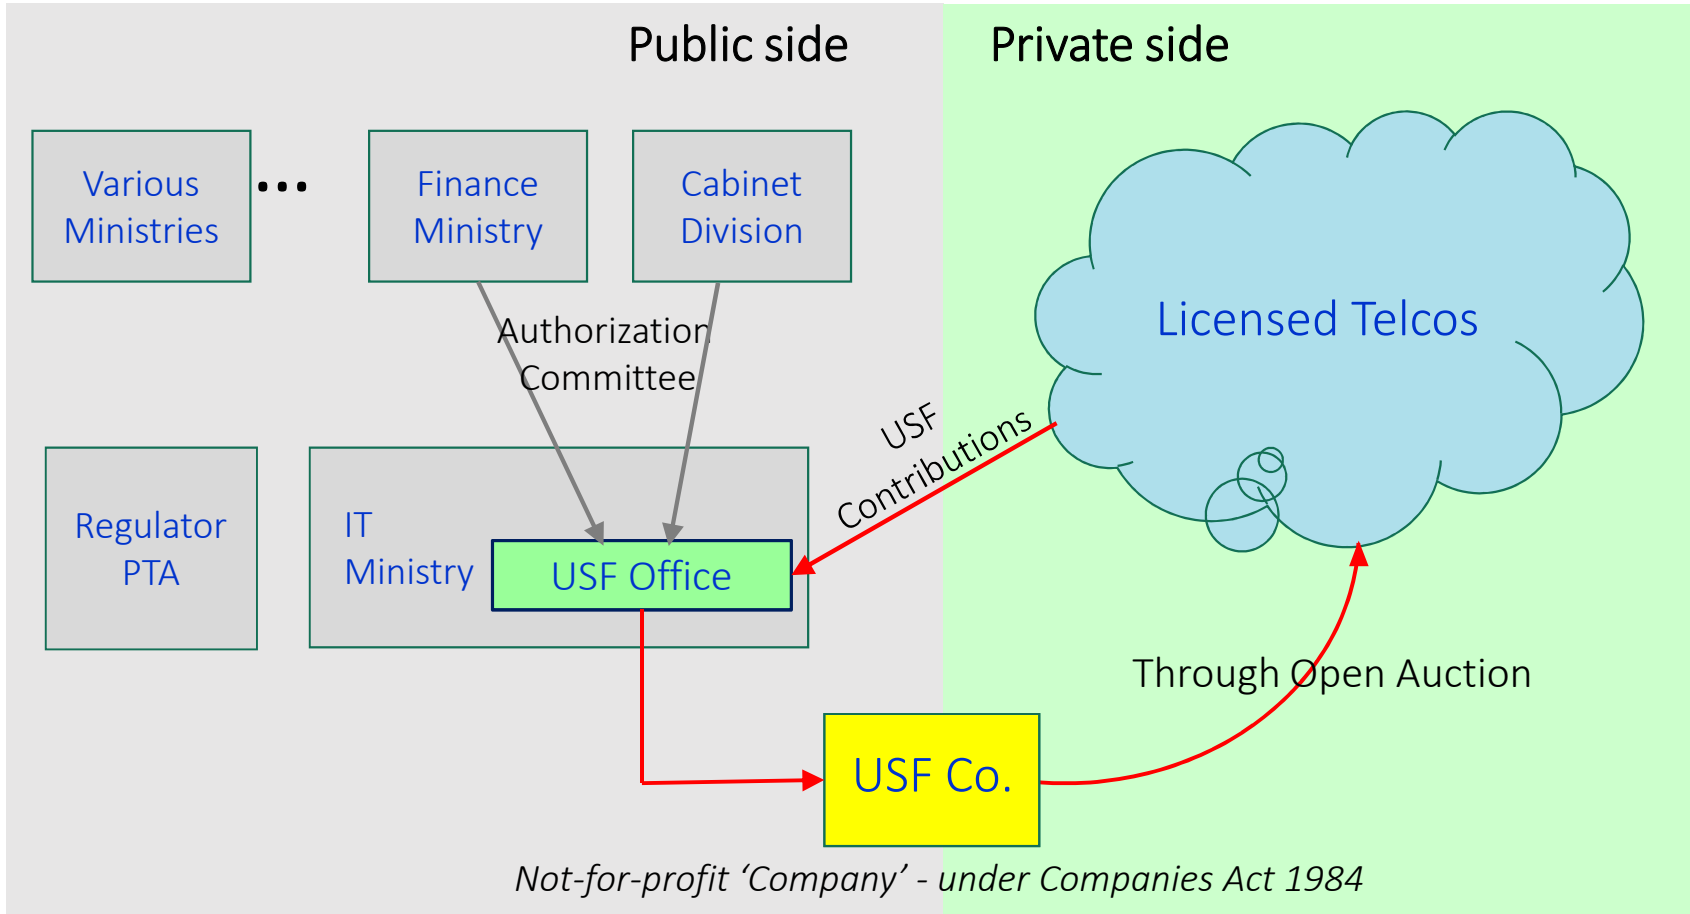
Public side

Private side

Various Ministries

...

Finance Ministry

Cabinet Division

Licensed Telcos

Authorization Committee

USF Contributions

Regulator PTA

IT Ministry

USF Office

Through Open Auction

USF Co.

Not-for-profit 'Company' - under Companies Act 1984